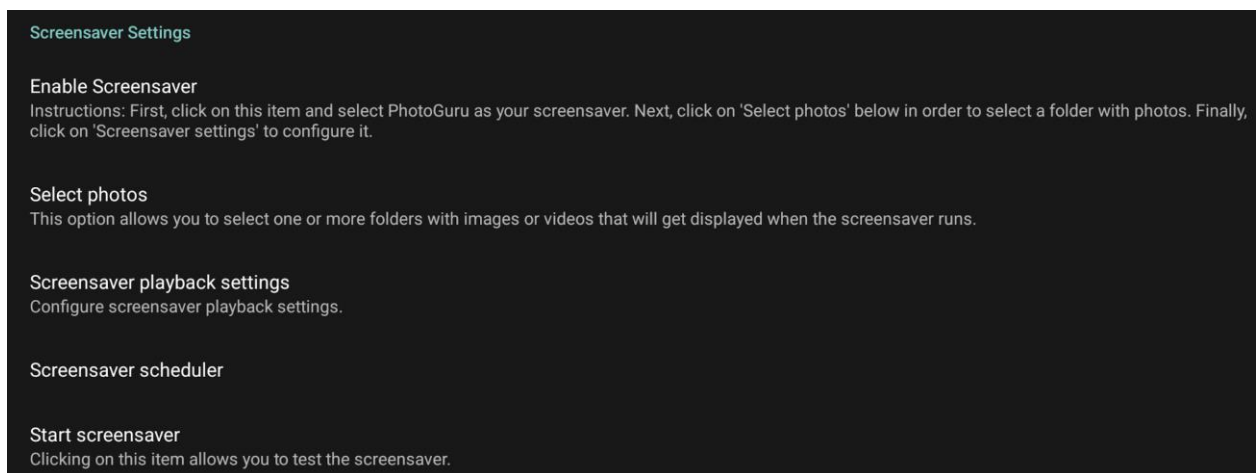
Screensaver Settings

Enable Screensaver
Instructions: First, click on this item and select PhotoGuru as your screensaver. Next, click on 'Select photos' below in order to select a folder with photos. Finally, click on 'Screensaver settings' to configure it.

Select photos
This option allows you to select one or more folders with images or videos that will get displayed when the screensaver runs.

Screensaver playback settings
Configure screensaver playback settings.

Screensaver scheduler

Start screensaver
Clicking on this item allows you to test the screensaver.